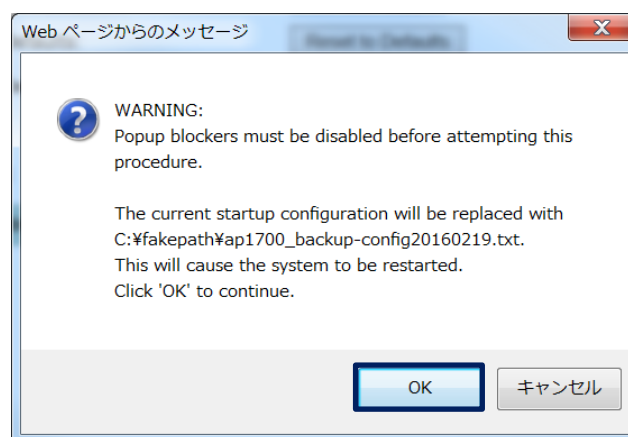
Web ページからのメッセージ

Reset to Defaults

WARNING:
Popup blockers must be disabled before attempting this procedure.

The current startup configuration will be replaced with C:¥fakepath¥ap1700_backup-config20160219.txt.
This will cause the system to be restarted.
Click 'OK' to continue.

OK

キャンセル